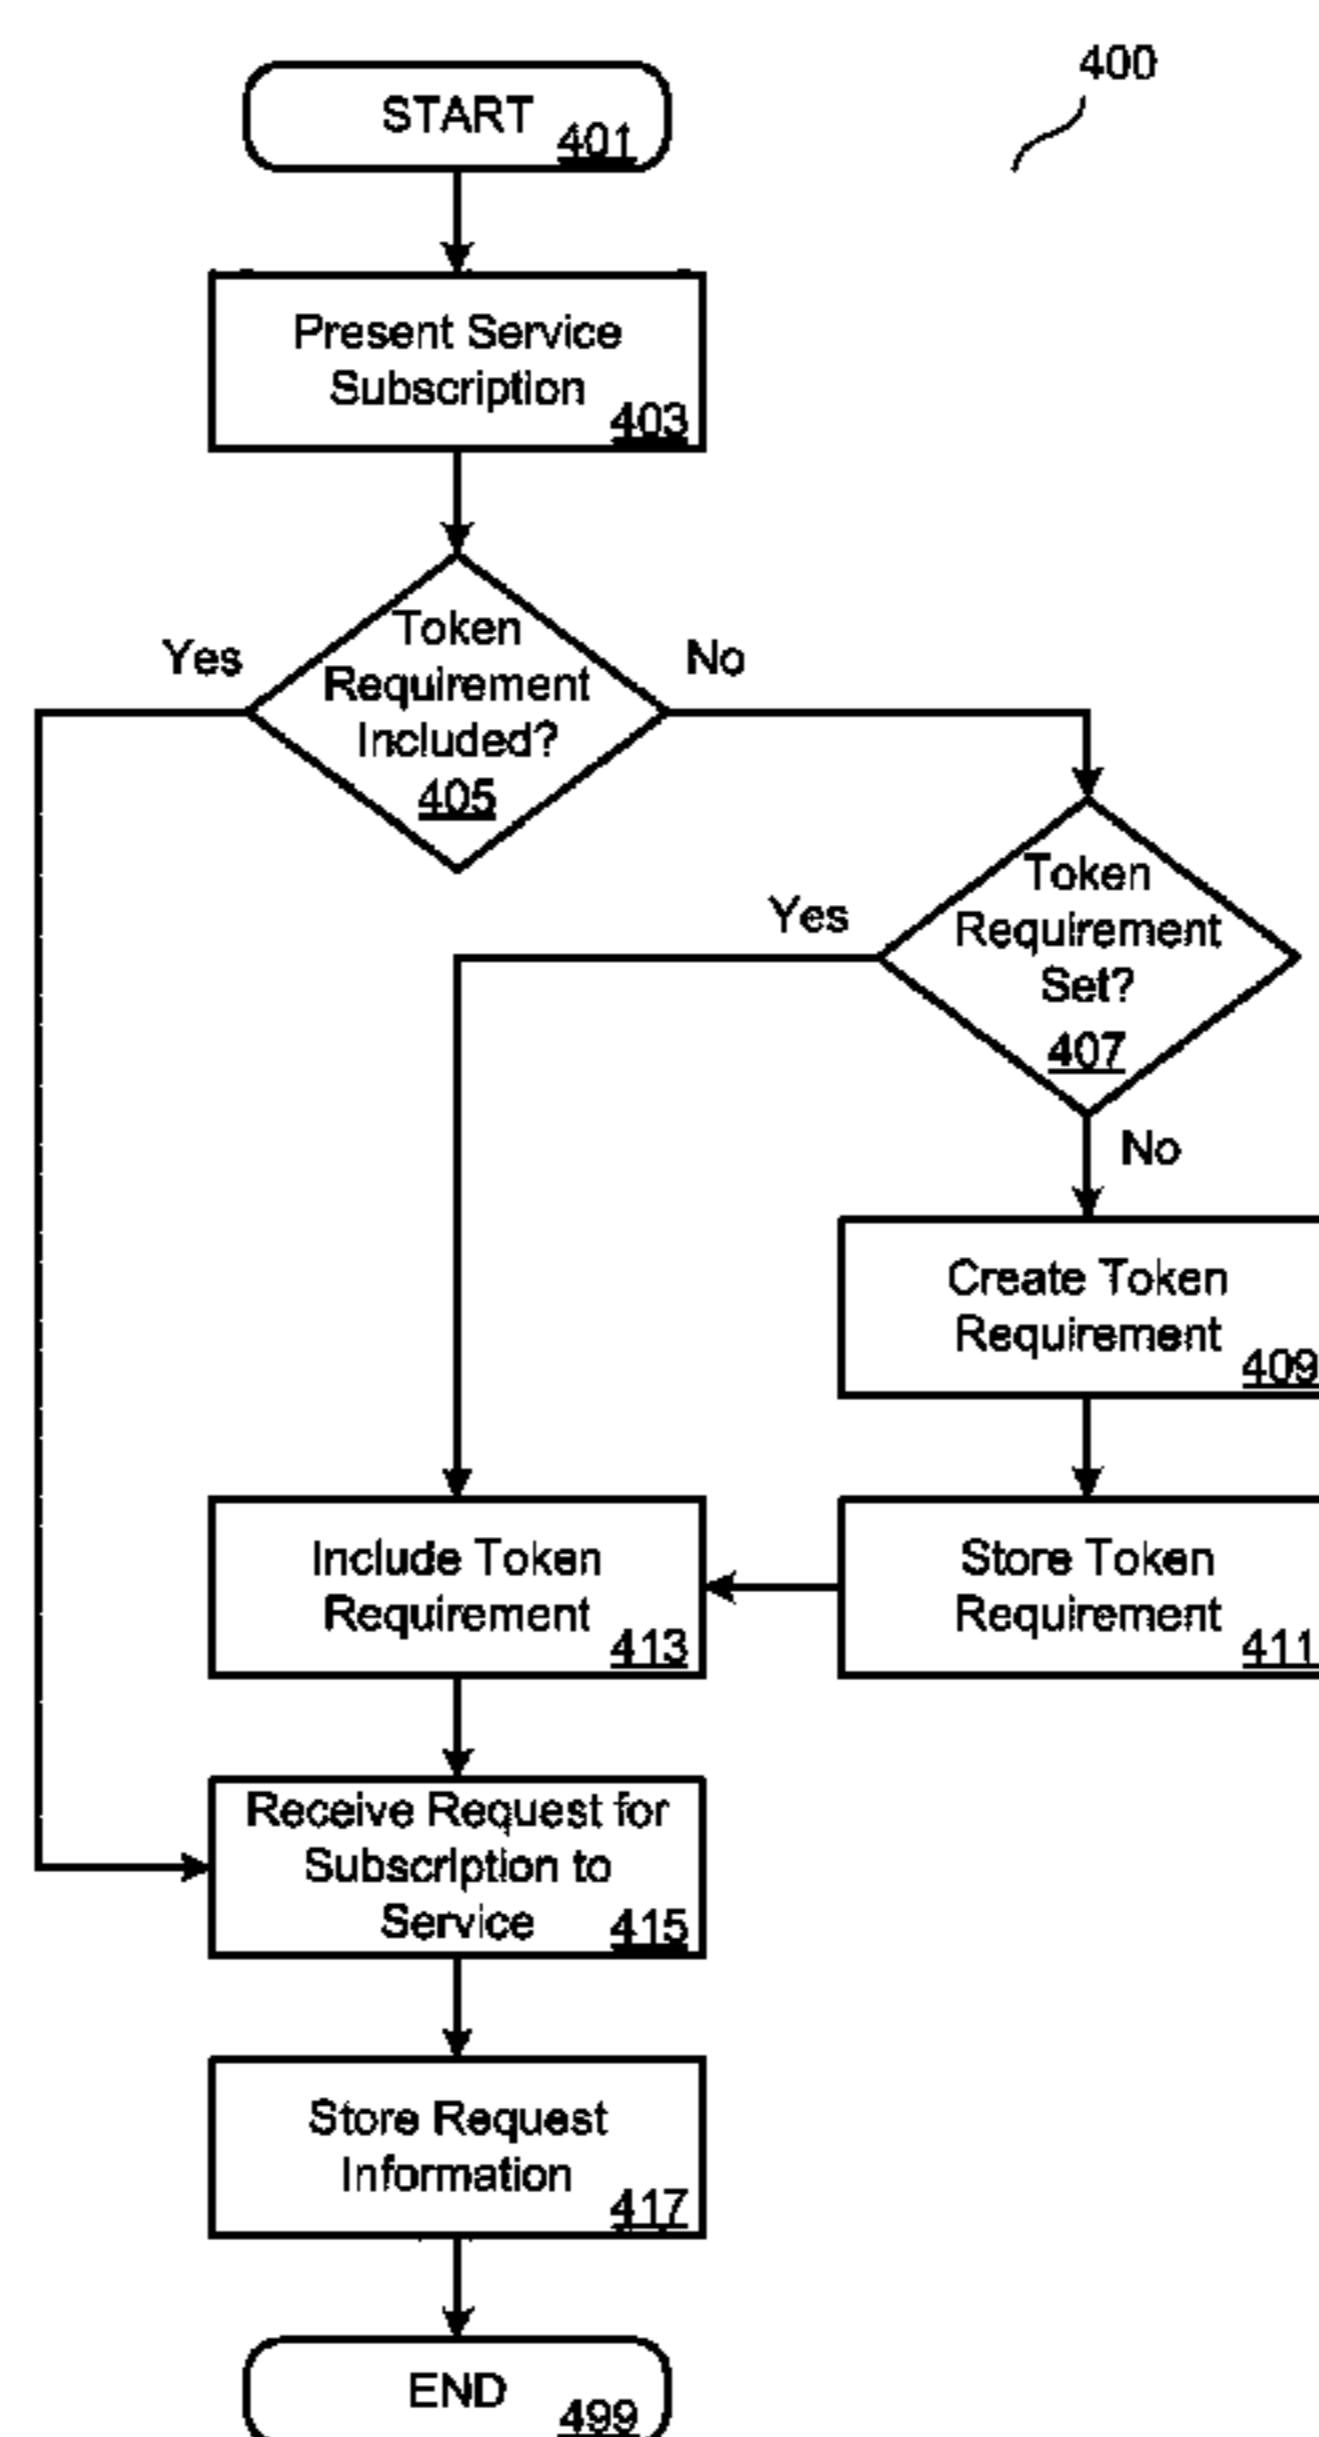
400

START 401

Present Service Subscription 403

Yes

Token Requirement Included? 405

No

Yes

Token Requirement Set? 407

No

Create Token Requirement 409

Include Token Requirement 413

Store Token Requirement 411

Receive Request for Subscription to Service 415

Store Request Information 417

END 499